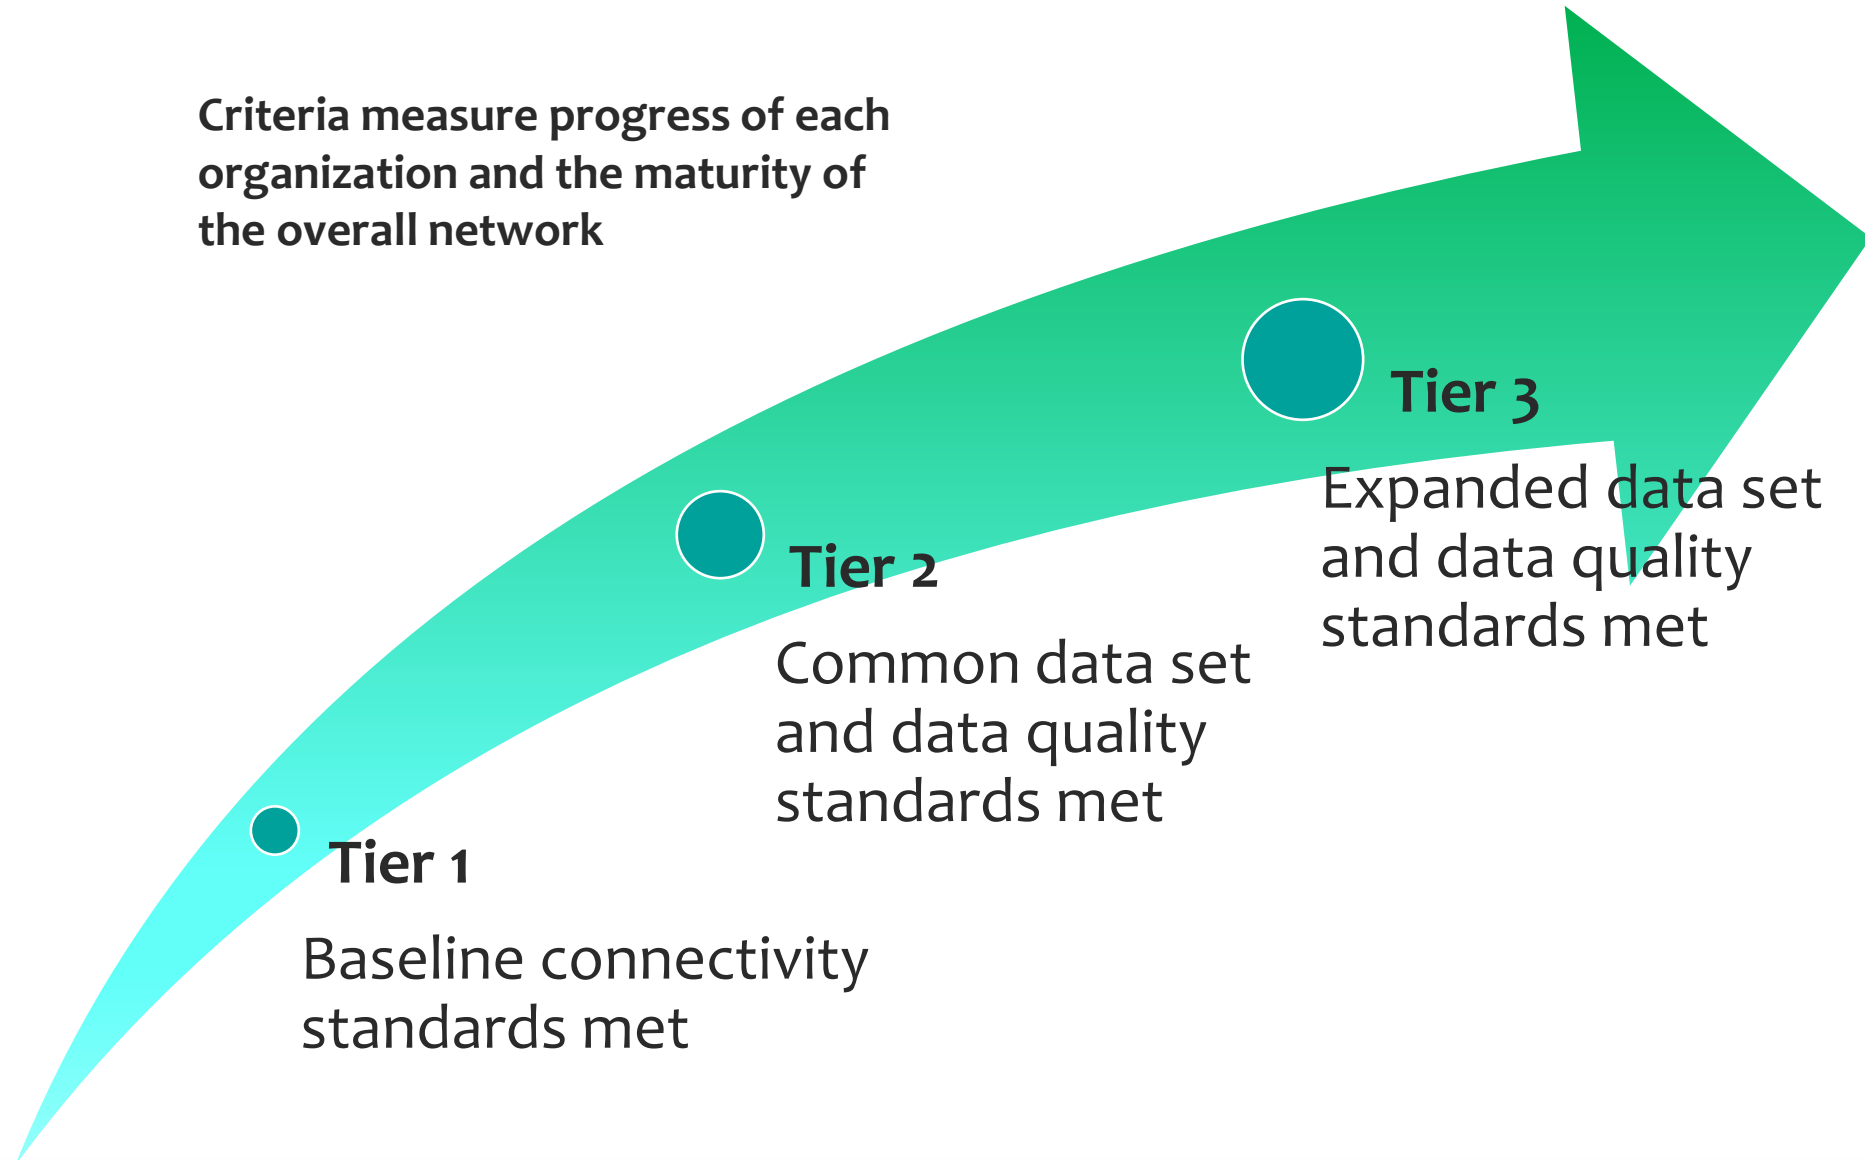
Criteria measure progress of each organization and the maturity of the overall network

Tier 3

Expanded data set and data quality standards met

Tier 2

Common data set and data quality standards met

Tier 1

Baseline connectivity standards met